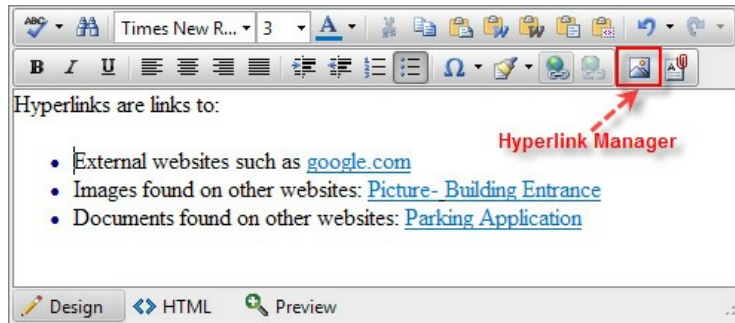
Times New R... 3 A

B I U Ω

Hyperlinks are links to:

Hyperlink Manager

- External websites such as google.com
- Images found on other websites: Picture- Building Entrance
- Documents found on other websites: Parking Application

Design HTML Preview